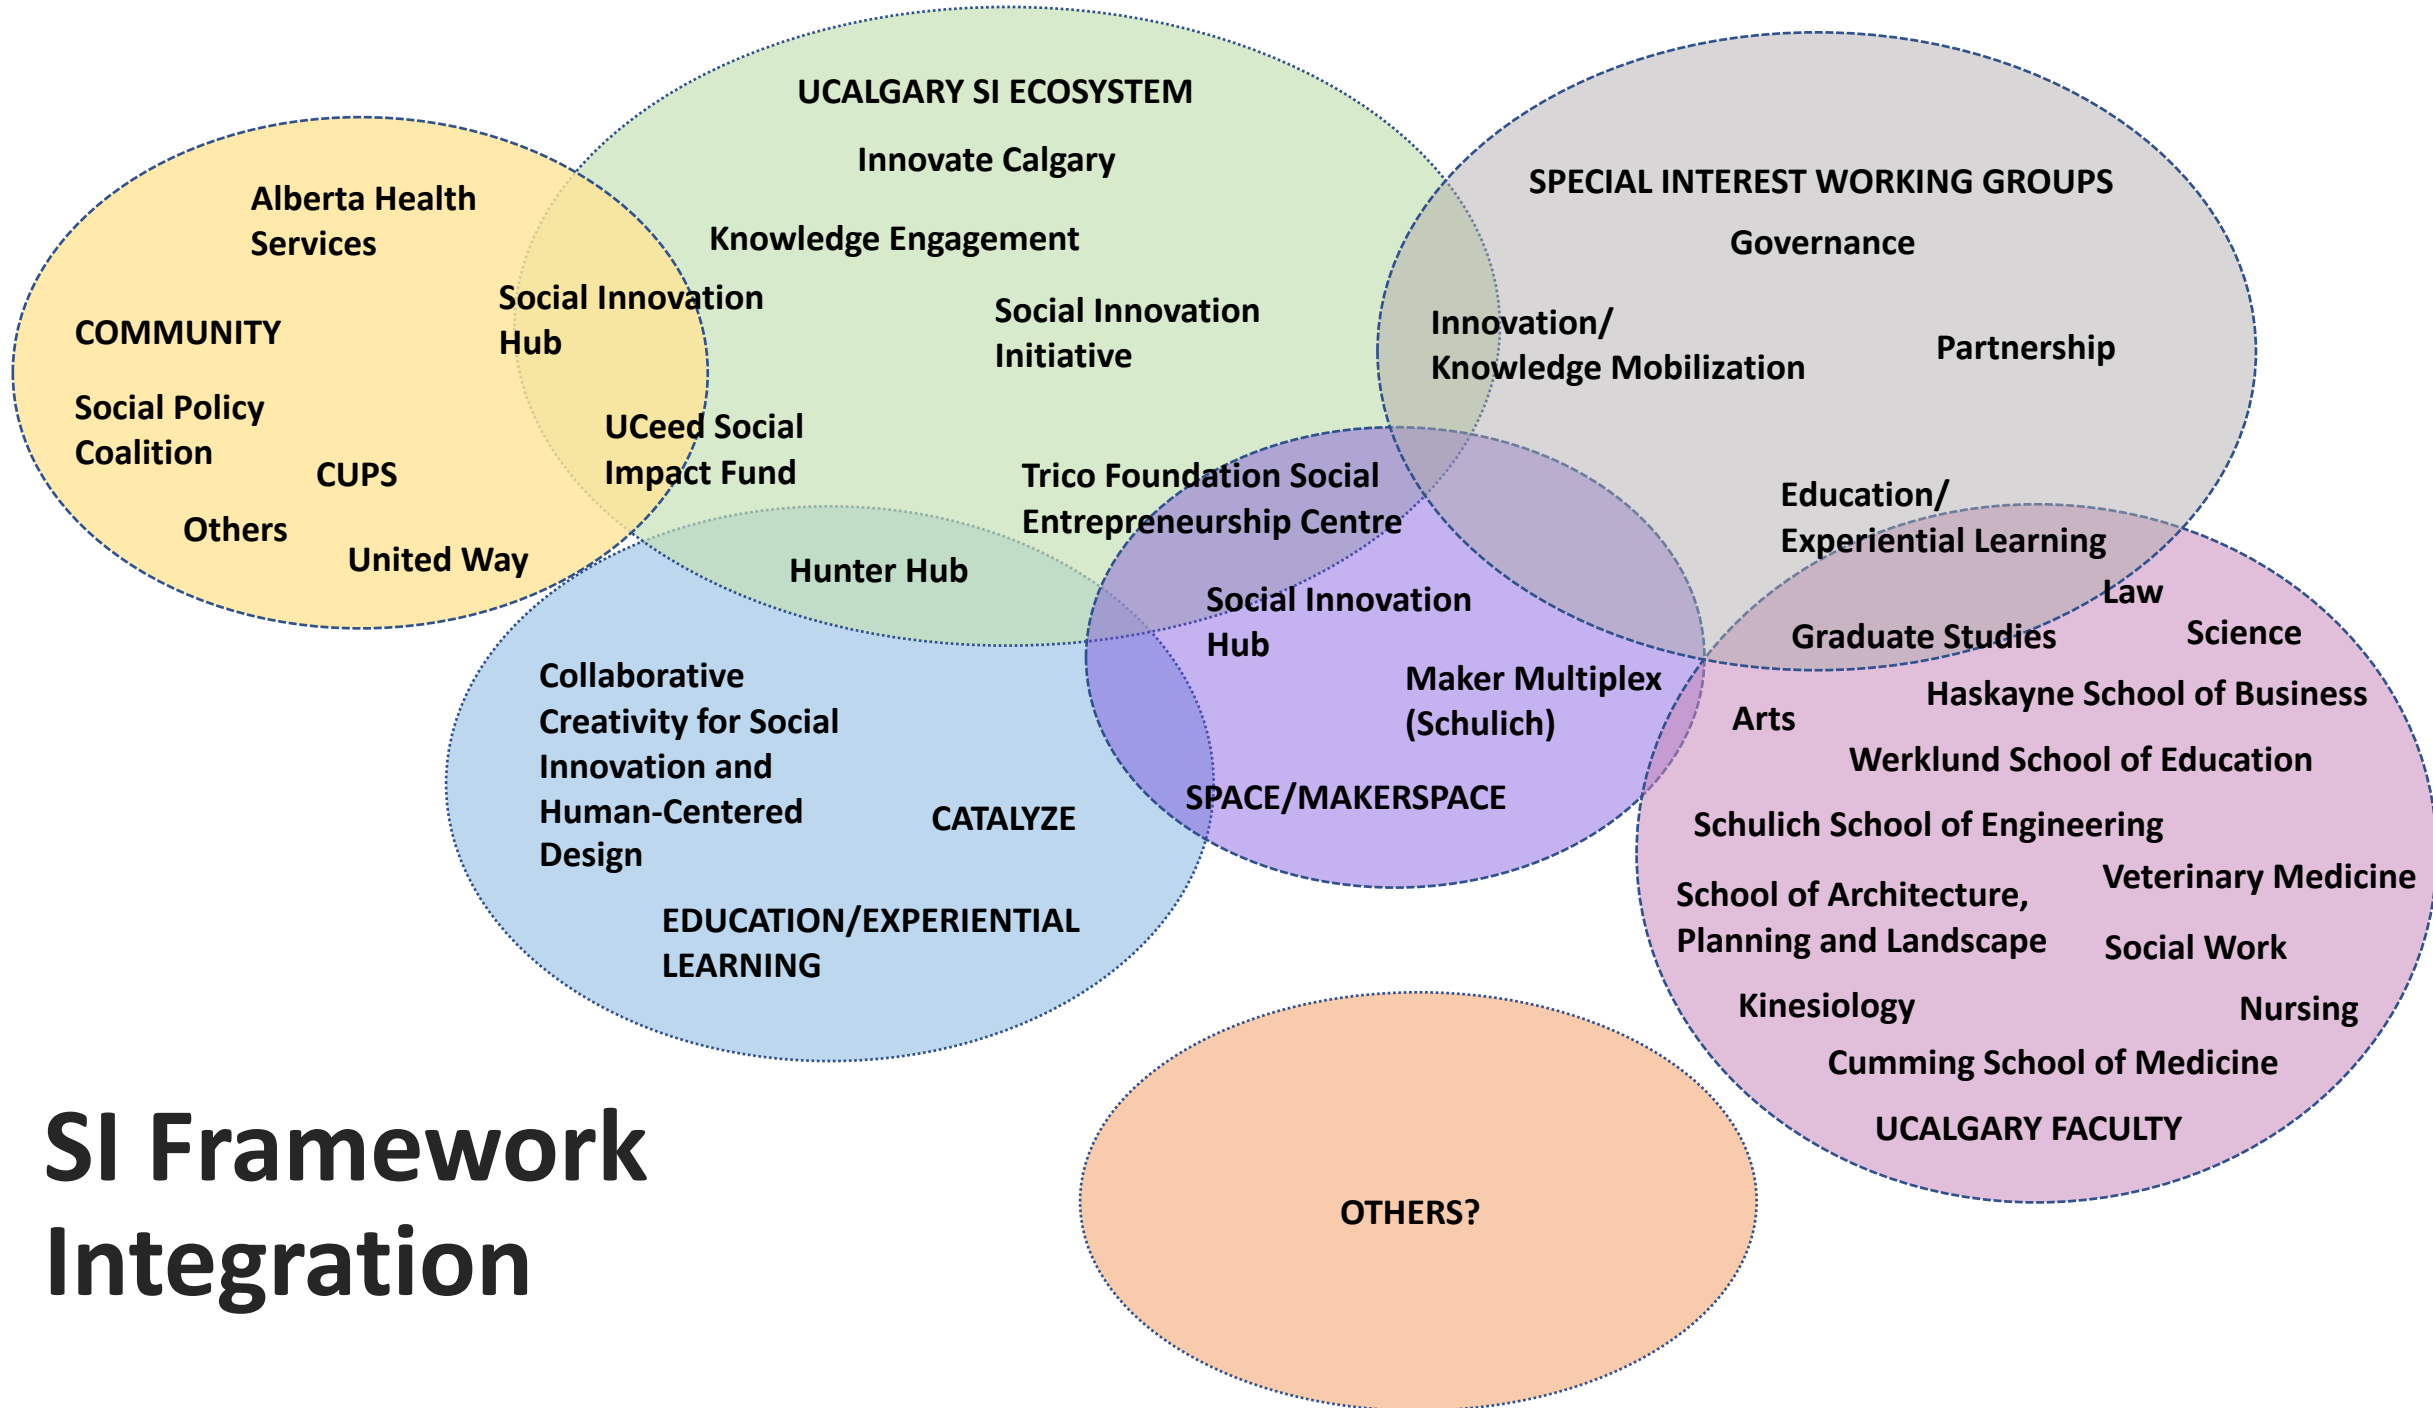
UCALGARY SI ECOSYSTEM

Innovate Calgary

Knowledge Engagement

Social Innovation Initiative

Alberta Health Services

COMMUNITY

Social Innovation Hub

Social Policy Coalition

CUPS

Others

United Way

UCeed Social Impact Fund

Trico Foundation Social Entrepreneurship Centre

Hunter Hub

SPECIAL INTEREST WORKING GROUPS

Governance

Innovation/ Knowledge Mobilization

Partnership

Education/ Experiential Learning

Social Innovation Hub

Maker Multiplex (Schulich)

SPACE/MAKERSPACE

Collaborative Creativity for Social Innovation and Human-Centered Design

CATALYZE

EDUCATION/EXPERIENTIAL LEARNING

Law

Graduate Studies

Science

Arts

Haskayne School of Business

Werklund School of Education

Schulich School of Engineering

Veterinary Medicine

School of Architecture, Planning and Landscape

Social Work

Kinesiology

Nursing

Cumming School of Medicine

UCALGARY FACULTY

OTHERS?

SI Framework Integration